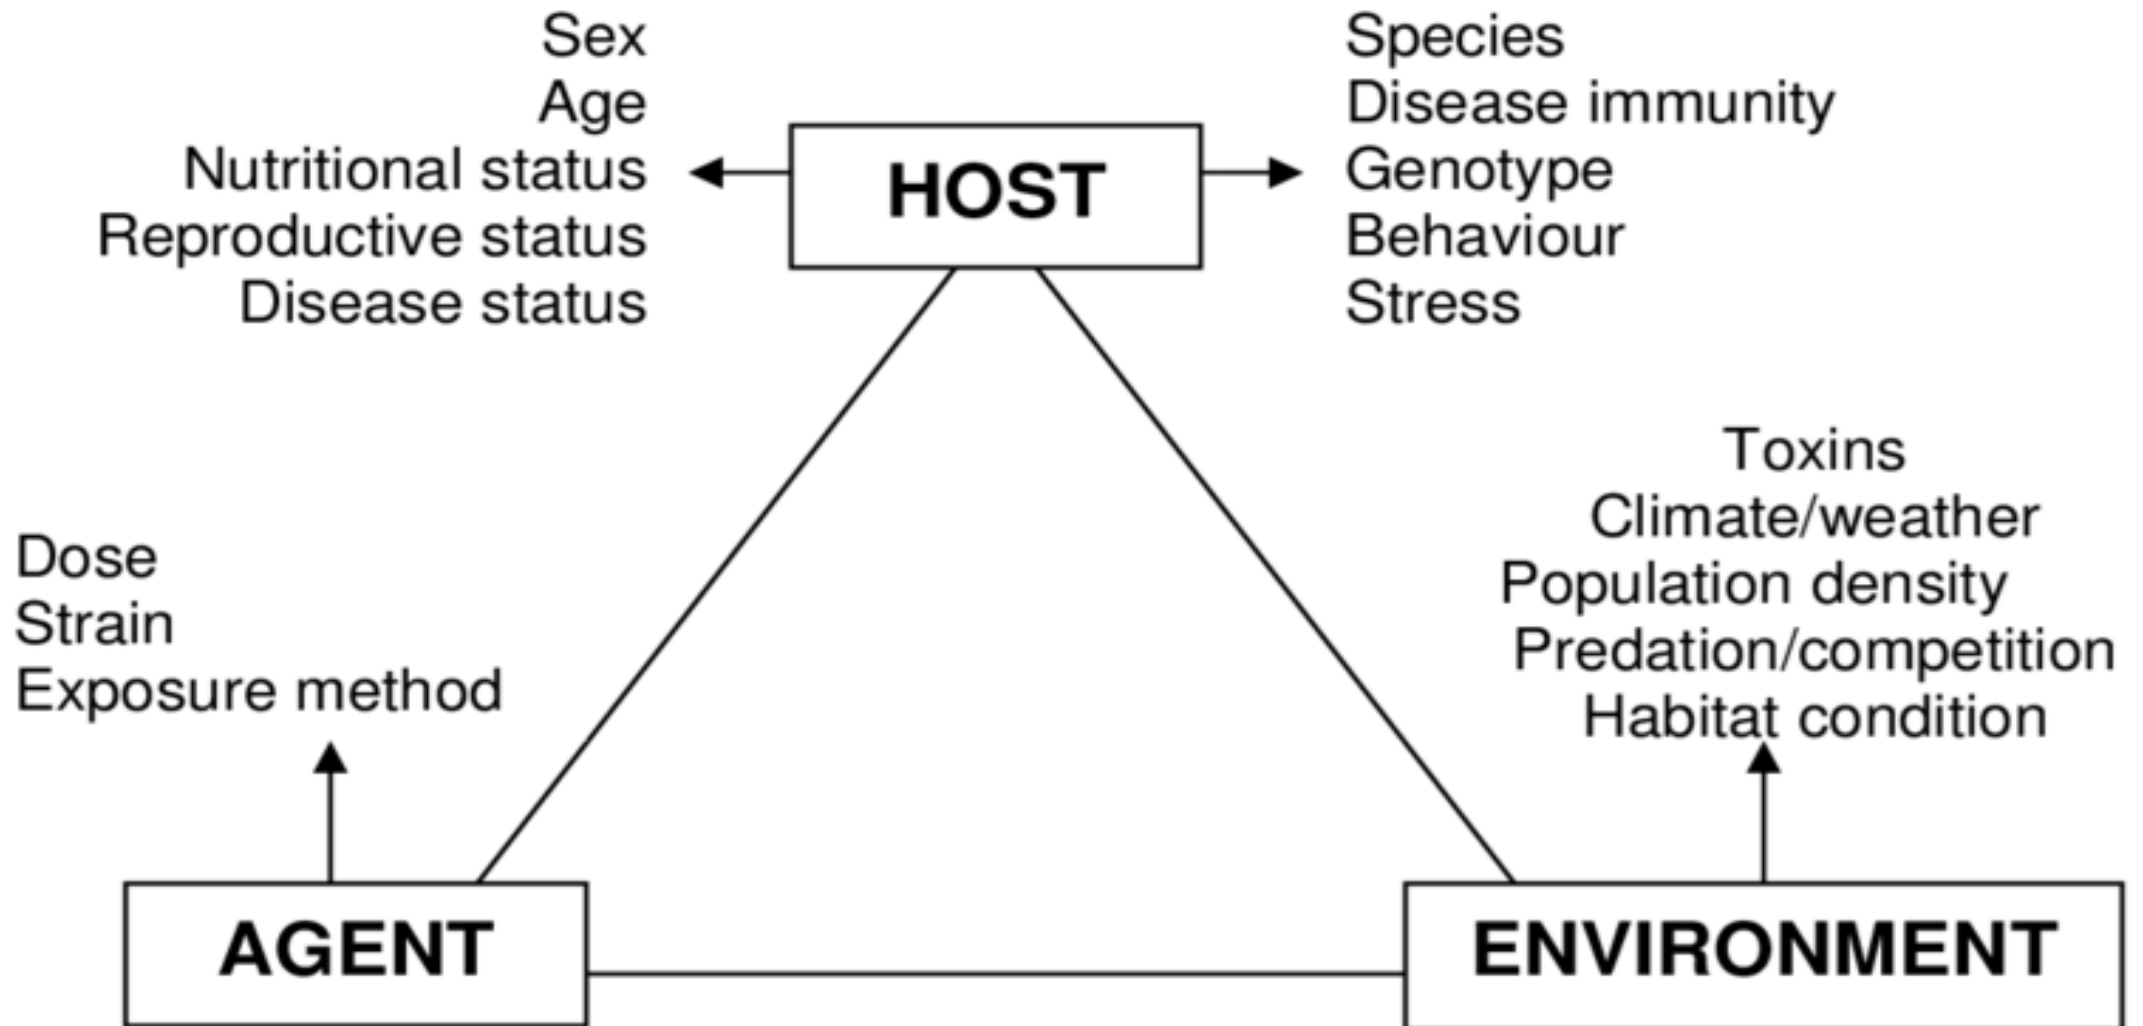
Sex
Age
Nutritional status
Reproductive status
Disease status

HOST

Species
Disease immunity
Genotype
Behaviour
Stress

Dose
Strain
Exposure method

Toxins
Climate/weather
Population density
Predation/competition
Habitat condition

AGENT

ENVIRONMENT